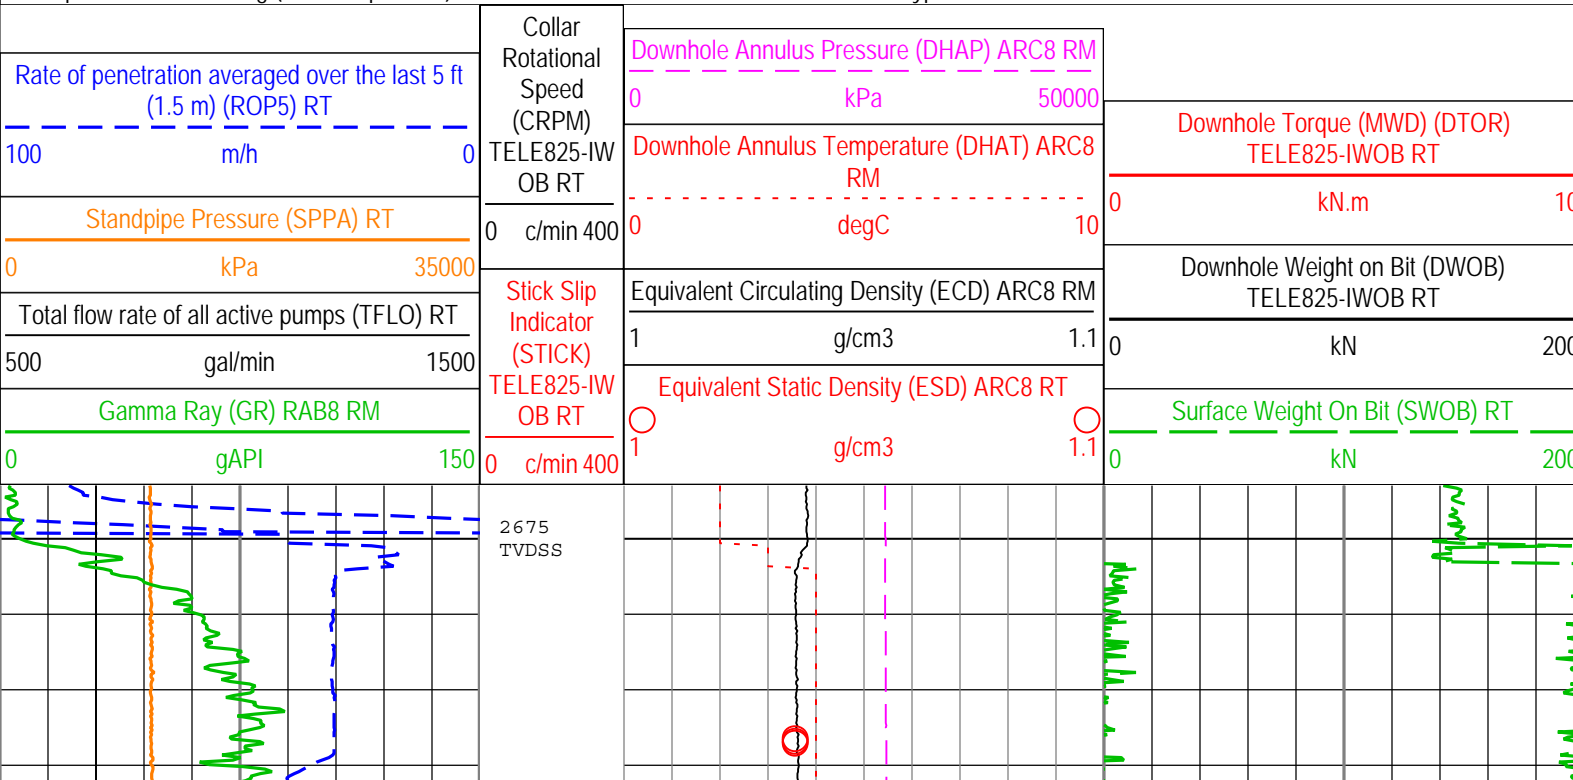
Rate of penetration averaged over the last 5 ft (1.5 m) (ROP5) RT
100 m/h 0

Standpipe Pressure (SPPA) RT
0 kPa 35000

Total flow rate of all active pumps (TFLO) RT
500 gal/min 1500

Gamma Ray (GR) RAB8 RM
0 gAPI 150

Collar Rotational Speed (CRPM) TELE825-IWOB RT
0 c/min 400

Stick Slip Indicator (STICK) TELE825-IWOB RT
0 c/min 400

2675 TVDSS

Downhole Annulus Pressure (DHAP) ARC8 RM
0 kPa 50000

Downhole Annulus Temperature (DHAT) ARC8 RM
0 degC 10

Equivalent Circulating Density (ECD) ARC8 RM
1 g/cm3 1.1

Equivalent Static Density (ESD) ARC8 RT
1 g/cm3 1.1

Downhole Torque (MWD) (DTOR) TELE825-IWOB RT
0 kN.m 1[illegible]

Downhole Weight on Bit (DWOB) TELE825-IWOB RT
0 kN 20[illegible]

Surface Weight On Bit (SWOB) RT
0 kN 20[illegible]